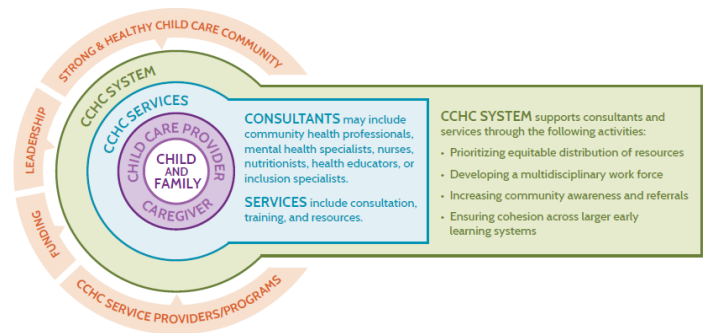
STRONG & HEALTHY CHILD CARE COMMUNITY

LEADERSHIP

FUNDING

CCHC SERVICE PROVIDERS/PROGRAMS

CCHC SYSTEM

CCHC SERVICES

CHILD CARE PROVIDER

CHILD AND FAMILY

CAREGIVER

CONSULTANTS may include community health professionals, mental health specialists, nurses, nutritionists, health educators, or inclusion specialists.

SERVICES include consultation, training, and resources.

CCHC SYSTEM supports consultants and services through the following activities:

• Prioritizing equitable distribution of resources
• Developing a multidisciplinary work force
• Increasing community awareness and referrals
• Ensuring cohesion across larger early learning systems